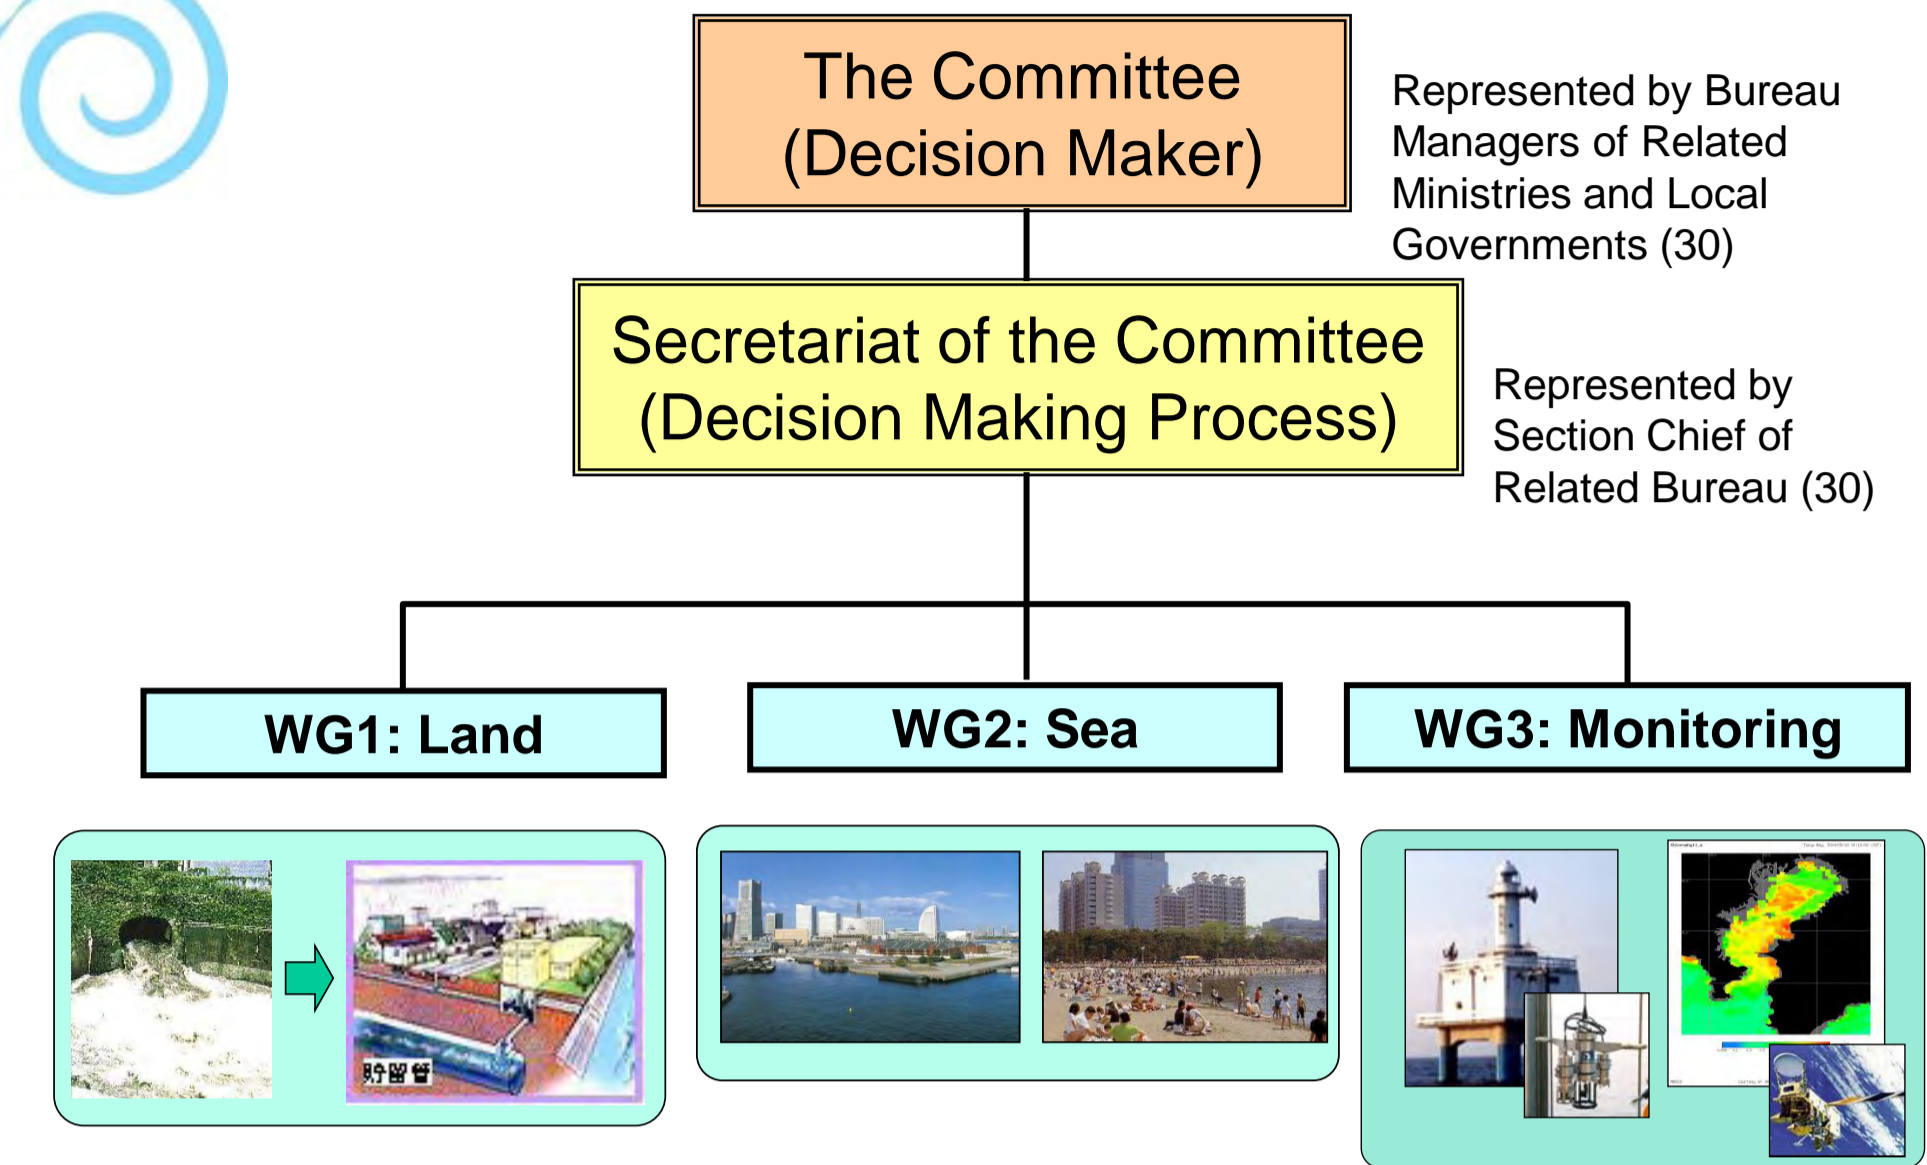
The Committee
(Decision Maker)

Represented by Bureau Managers of Related Ministries and Local Governments (30)

Secretariat of the Committee
(Decision Making Process)

Represented by Section Chief of Related Bureau (30)

WG1: Land

WG2: Sea

WG3: Monitoring

貯留管